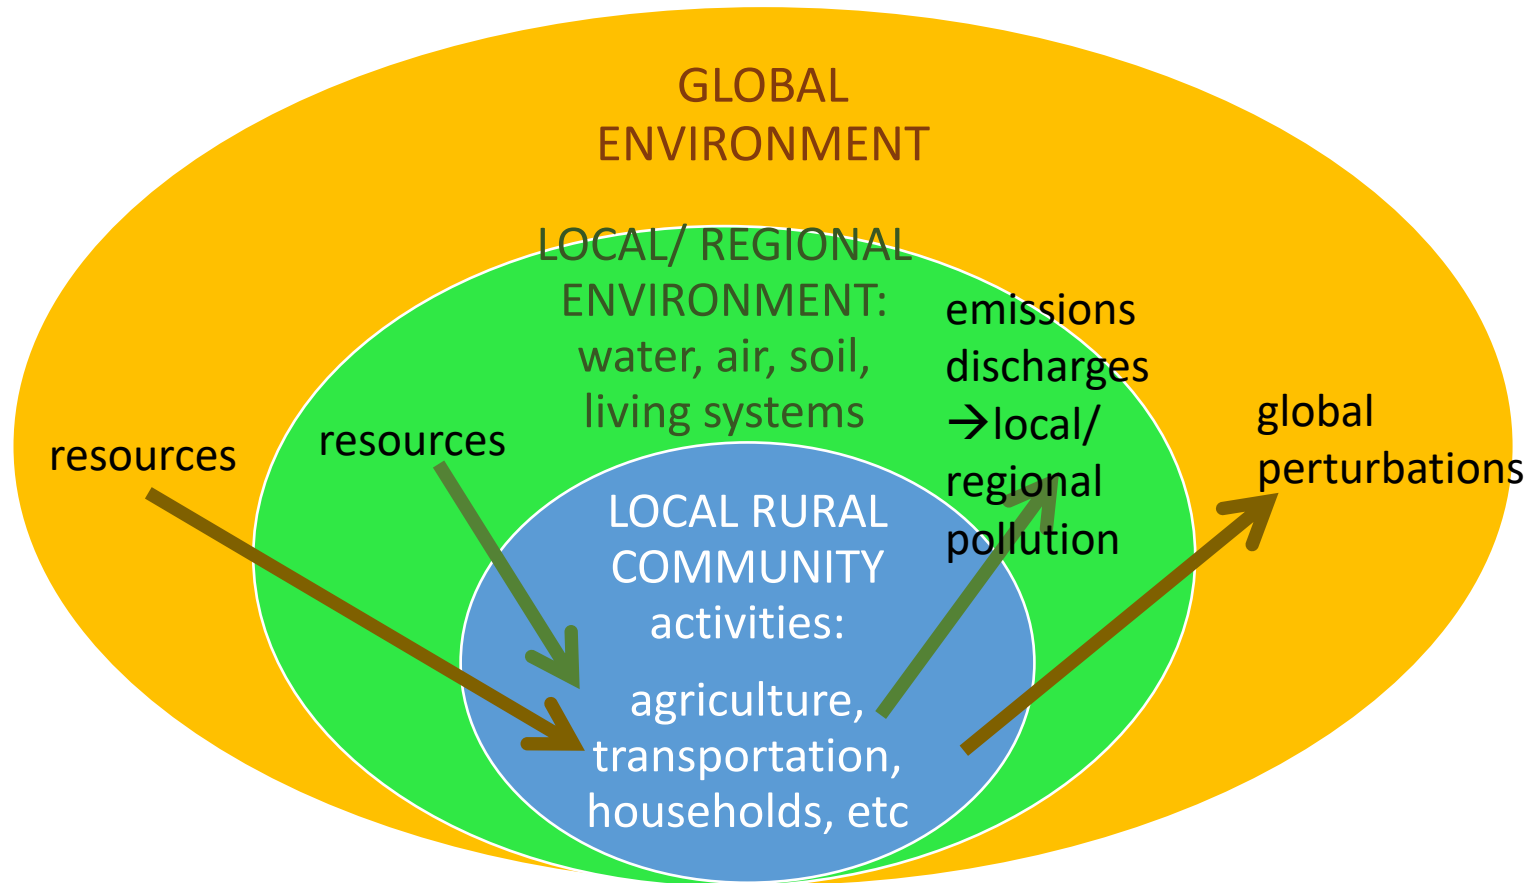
GLOBAL ENVIRONMENT

LOCAL/ REGIONAL ENVIRONMENT: water, air, soil, living systems

resources

resources

emissions discharges →local/ regional pollution

global perturbations

LOCAL RURAL COMMUNITY activities:

agriculture, transportation, households, etc